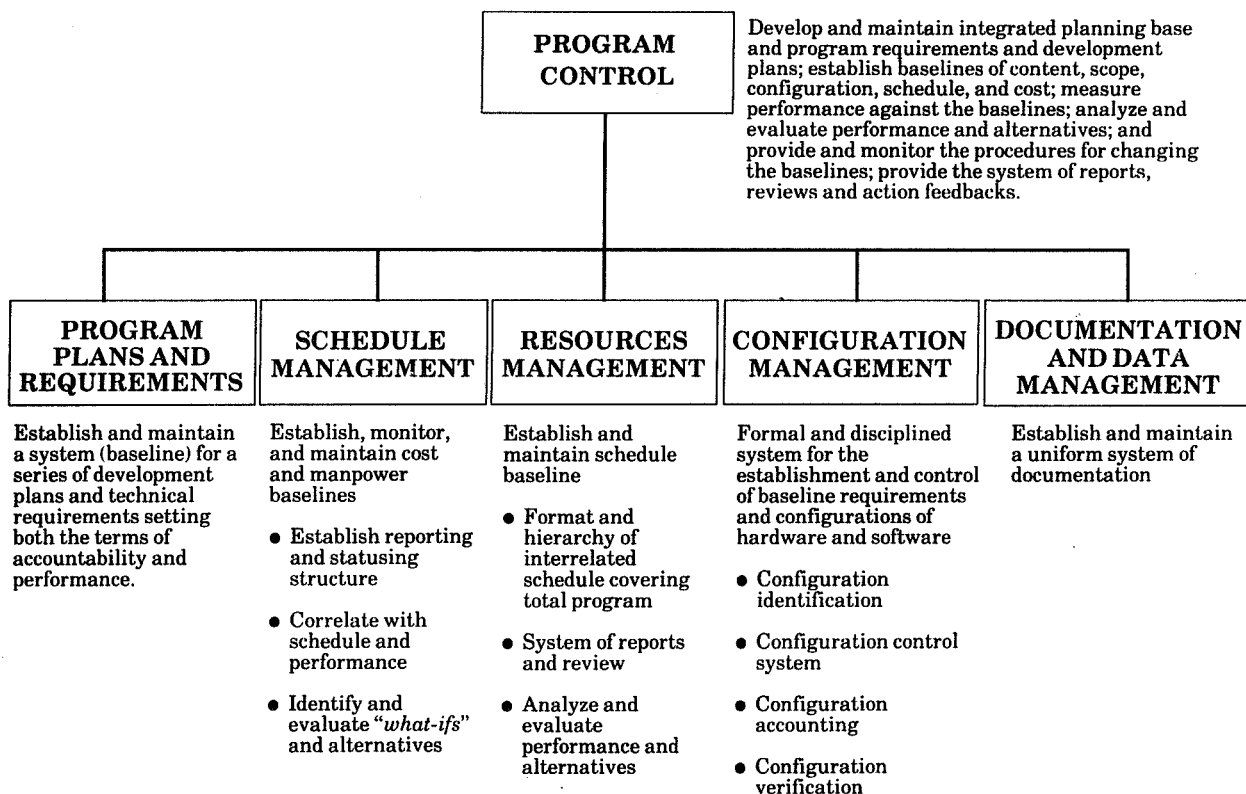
PROGRAM CONTROL

Develop and maintain integrated planning base and program requirements and development plans; establish baselines of content, scope, configuration, schedule, and cost; measure performance against the baselines; analyze and evaluate performance and alternatives; and provide and monitor the procedures for changing the baselines; provide the system of reports, reviews and action feedbacks.

PROGRAM PLANS AND REQUIREMENTS

Establish and maintain a system (baseline) for a series of development plans and technical requirements setting both the terms of accountability and performance.

SCHEDULE MANAGEMENT

Establish, monitor, and maintain cost and manpower baselines

• Establish reporting and statusing structure

• Correlate with schedule and performance

• Identify and evaluate "*what-ifs*" and alternatives

RESOURCES MANAGEMENT

Establish and maintain schedule baseline

• Format and hierarchy of interrelated schedule covering total program

• System of reports and review

• Analyze and evaluate performance and alternatives

CONFIGURATION MANAGEMENT

Formal and disciplined system for the establishment and control of baseline requirements and configurations of hardware and software

• Configuration identification

• Configuration control system

• Configuration accounting

• Configuration verification

DOCUMENTATION AND DATA MANAGEMENT

Establish and maintain a uniform system of documentation